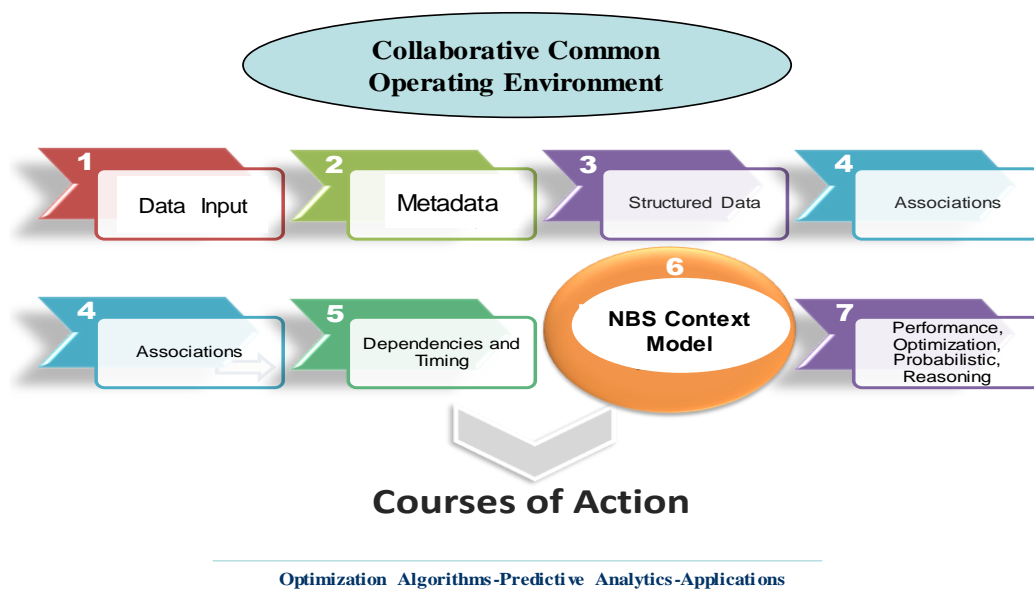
Collaborative Common Operating Environment

1
Data Input

2
Metadata

3
Structured Data

4
Associations

4
Associations

5
Dependencies and Timing

6
NBS Context Model

7
Performance, Optimization, Probabilistic, Reasoning

Courses of Action

Optimization Algorithms-Predictive Analytics-Applications